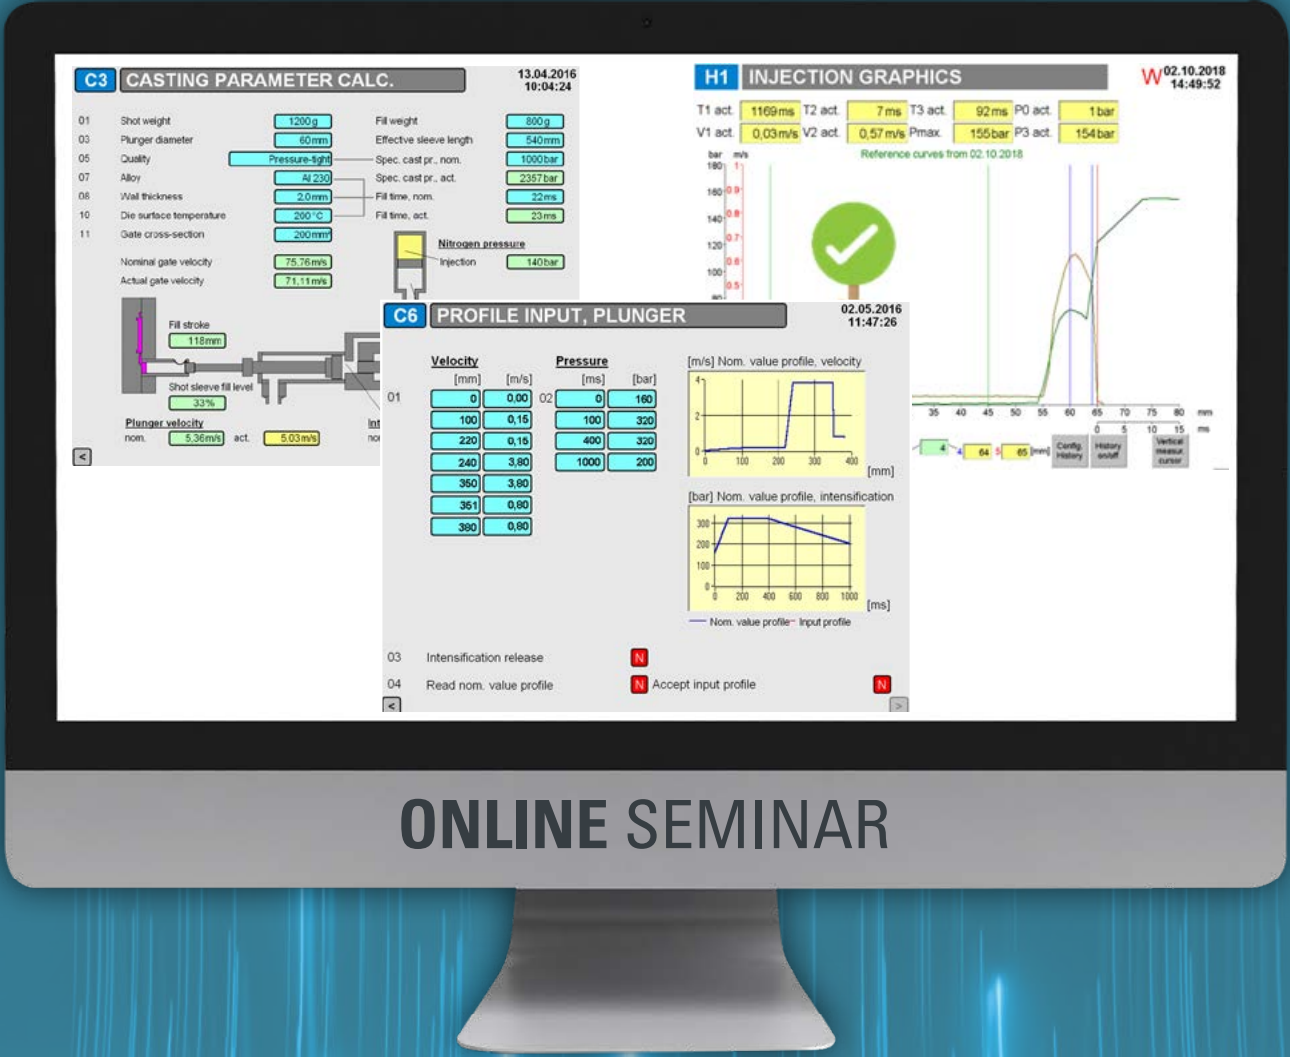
C3 CASTING PARAMETER CALC.
13.04.2016
10:04:24

01 Shot weight 1200g
03 Plunger diameter 60mm
05 Quality Pressure-tight
07 Alloy Al 230
08 Wall thickness 2.0mm
10 Die surface temperature 200°C
11 Gate cross-section 200mm²

Fill weight 800g
Effective sleeve length 540mm
Spec. cast pr., nom. 1000bar
Spec. cast pr., act. 2357bar
Fill time, nom. 22ms
Fill time, act. 23ms

Nominal gate velocity 75.76m/s
Actual gate velocity 71.11m/s

Nitrogen pressure
Injection 140bar

Fill stroke
118mm
Shot sleeve fill level
33%
Plunger velocity
nom. 5.36m/s act. 5.03m/s
Int
no
<

H1 INJECTION GRAPHICS
W 02.10.2018
14:49:52
T1 act. 1169ms T2 act. 7ms T3 act. 92ms P0 act. 1bar
V1 act. 0.03m/s V2 act. 0.57m/s Pmax. 155bar P3 act. 154bar
bar m/s
Reference curves from 02.10.2018
180 1
160 0.9
140 0.8
120 0.7
100 0.6
80 0.5
35 40 45 50 55 60 65 70 75 80 mm
0 5 10 15 ms
4 64 65 [mm] Config. History History on/off Vertical measur. cursor

C6 PROFILE INPUT, PLUNGER
02.05.2016
11:47:26

| | Velocity | | | Pressure | |
|---|---|---|---|---|---|
| | [mm] | [m/s] | | [ms] | [bar] |
| 01 | 0 | 0.00 | 02 | 0 | 160 |
| | 100 | 0.15 | | 100 | 320 |
| | 220 | 0.15 | | 400 | 320 |
| | 240 | 3.80 | | 1000 | 200 |
| | 350 | 3.80 | | | |
| | 361 | 0.80 | | | |
| | 380 | 0.80 | | | |

[m/s] Nom. value profile, velocity
4
2
0
0 100 200 300 400
[mm]
[bar] Nom. value profile, intensification
300
200
100
0
0 200 400 600 800 1000
[ms]
Nom. value profile Input profile

03 Intensification release N
04 Read nom. value profile N Accept input profile N
< >

ONLINE SEMINAR